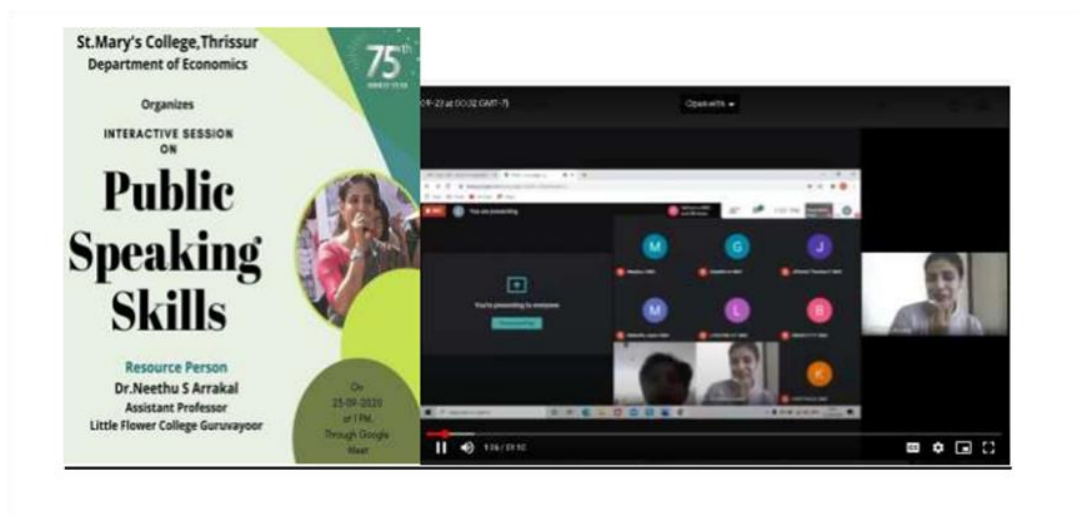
St.Mary's College,Thrissur
Department of Economics

75th

Organizes

INTERACTIVE SESSION ON

Public Speaking Skills

Resource Person
Dr.Neethu S Arrakal
Assistant Professor
Little Flower College Guruvayoor

On
25-09-2020
at 1 PM
Through Google Meet

09-23 at 00:02 GMT-7)

Open with

You are presenting

M G J M L B K

You're presenting to everyone

Stop presenting

1:26 / 21:10